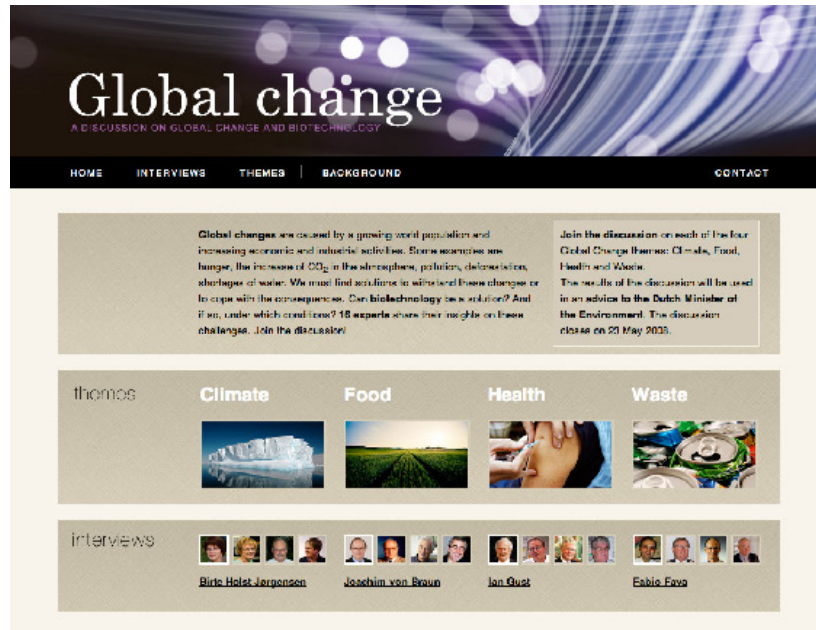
Global change
A DISCUSSION ON GLOBAL CHANGE AND BIOTECHNOLOGY

HOME INTERVIEWS THEMES BACKGROUND CONTACT

Global changes are caused by a growing world population and increasing economic and industrial activities. Some examples are hunger, the increase of $CO_2$ in the atmosphere, pollution, deforestation, shortages of water. We must find solutions to withstand these changes or to cope with the consequences. Can biotechnology be a solution? And if so, under which conditions? 16 experts share their insights on these challenges. Join the discussion!

Join the discussion on each of the four Global Change themes: Climate, Food, Health and Waste. The results of the discussion will be used in an advice to the Dutch Minister of the Environment. The discussion closes on 20 May 2009.

themes
Climate Food Health Waste

interviews
Birte Holst Jorgensen Joachim von Braun Ian Gust Fabio Fava